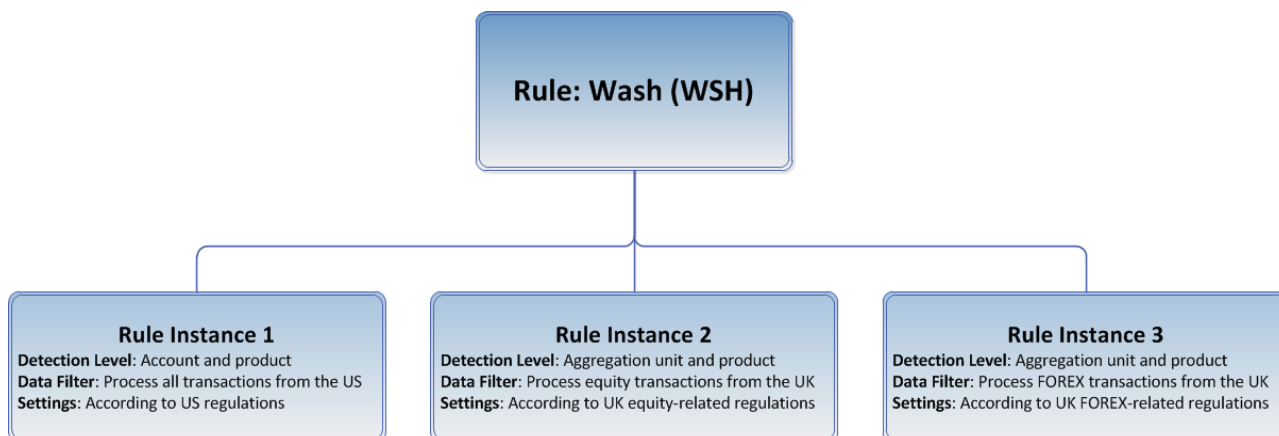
Rule: Wash (WSH)

Rule Instance 1
Detection Level: Account and product
Data Filter: Process all transactions from the US
Settings: According to US regulations

Rule Instance 2
Detection Level: Aggregation unit and product
Data Filter: Process equity transactions from the UK
Settings: According to UK equity-related regulations

Rule Instance 3
Detection Level: Aggregation unit and product
Data Filter: Process FOREX transactions from the UK
Settings: According to UK FOREX-related regulations